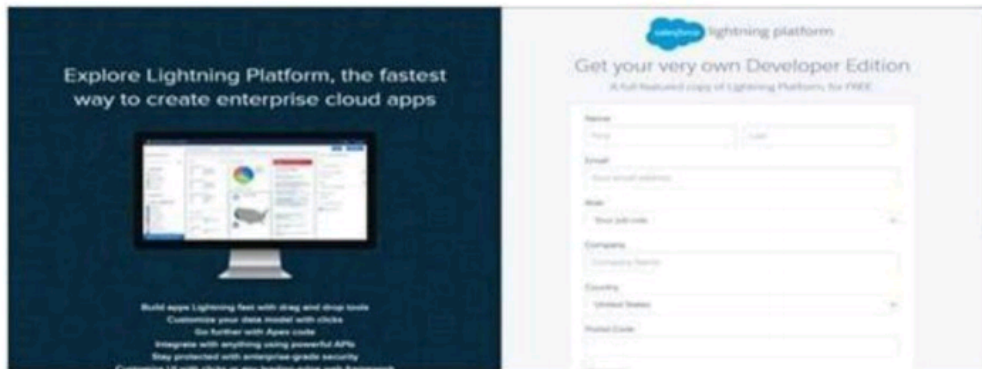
Explore Lightning Platform, the fastest way to create enterprise cloud apps

Build apps Lightning fast with drag and drop tools
Customize your data model with clicks
Go further with Apex code
Integrate with anything using powerful APIs
Stay protected with enterprise-grade security
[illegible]

salesforce lightning platform

Get your very own Developer Edition

A full-featured copy of Lightning Platform, for FREE

Name
First
Last

Email
Your email address

Role
Your job role

Company
Company Name

Country
United States

Postal Code

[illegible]